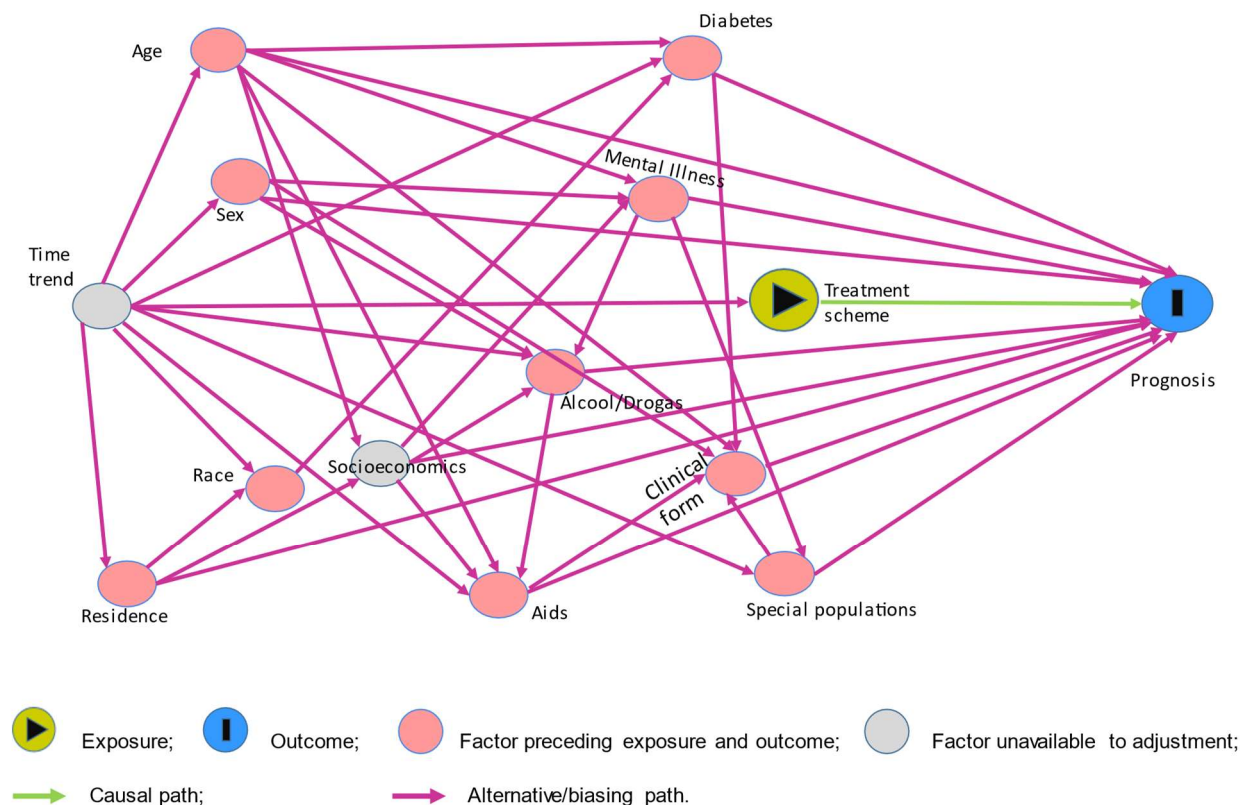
Diabetes

Age

Mental Illness

Sex

Time trend

Treatment scheme

Prognosis

Alcool/Drogas

Race

Socioeconomics

Clinical form

Residence

Aids

Special populations

Exposure; Outcome; Factor preceding exposure and outcome; Factor unavailable to adjustment;

Causal path; Alternative/biasing path.